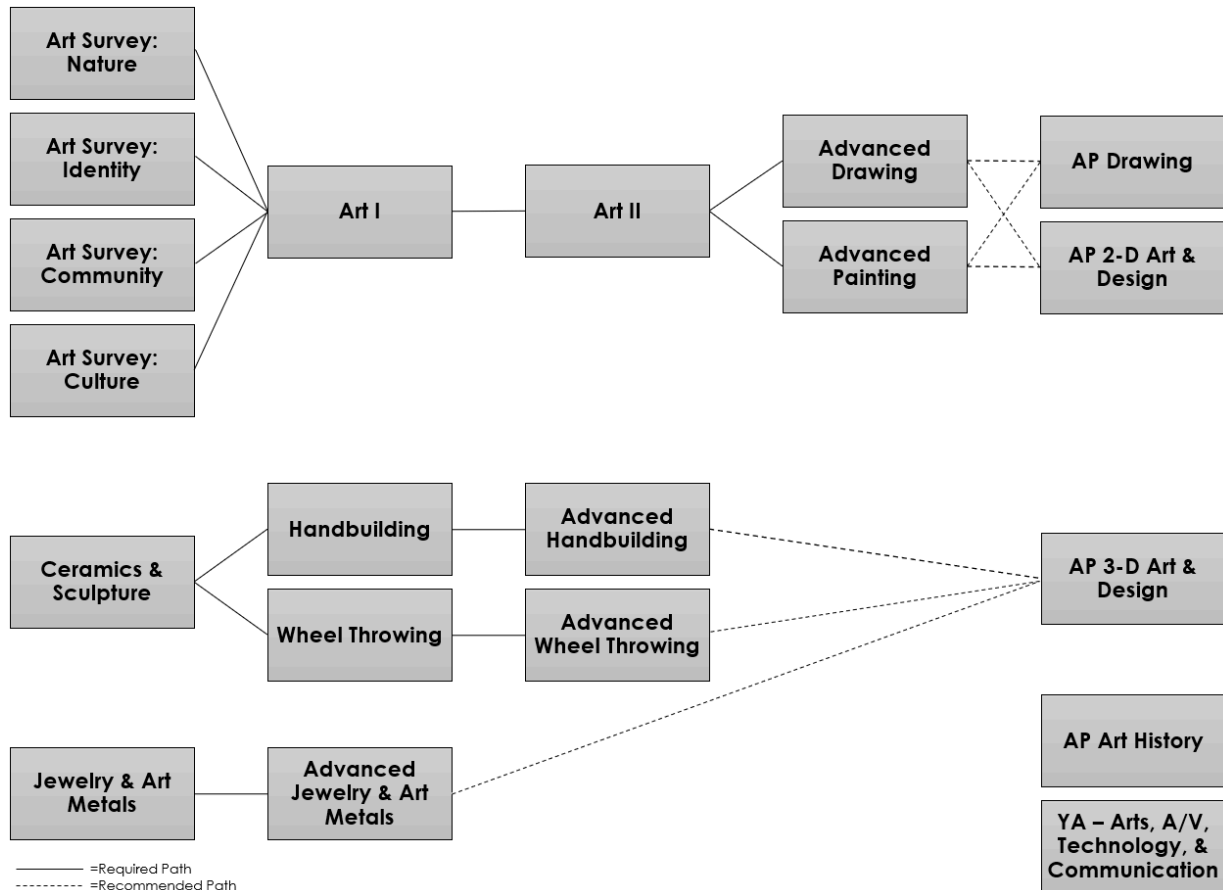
Art Survey: Nature

Art Survey: Identity

Art Survey: Community

Art Survey: Culture

Art I

Art II

Advanced Drawing

Advanced Painting

AP Drawing

AP 2-D Art & Design

Ceramics & Sculpture

Handbuilding

Wheel Throwing

Advanced Handbuilding

Advanced Wheel Throwing

AP 3-D Art & Design

Jewelry & Art Metals

Advanced Jewelry & Art Metals

AP Art History

YA – Arts, A/V, Technology, & Communication

=Required Path
=Recommended Path